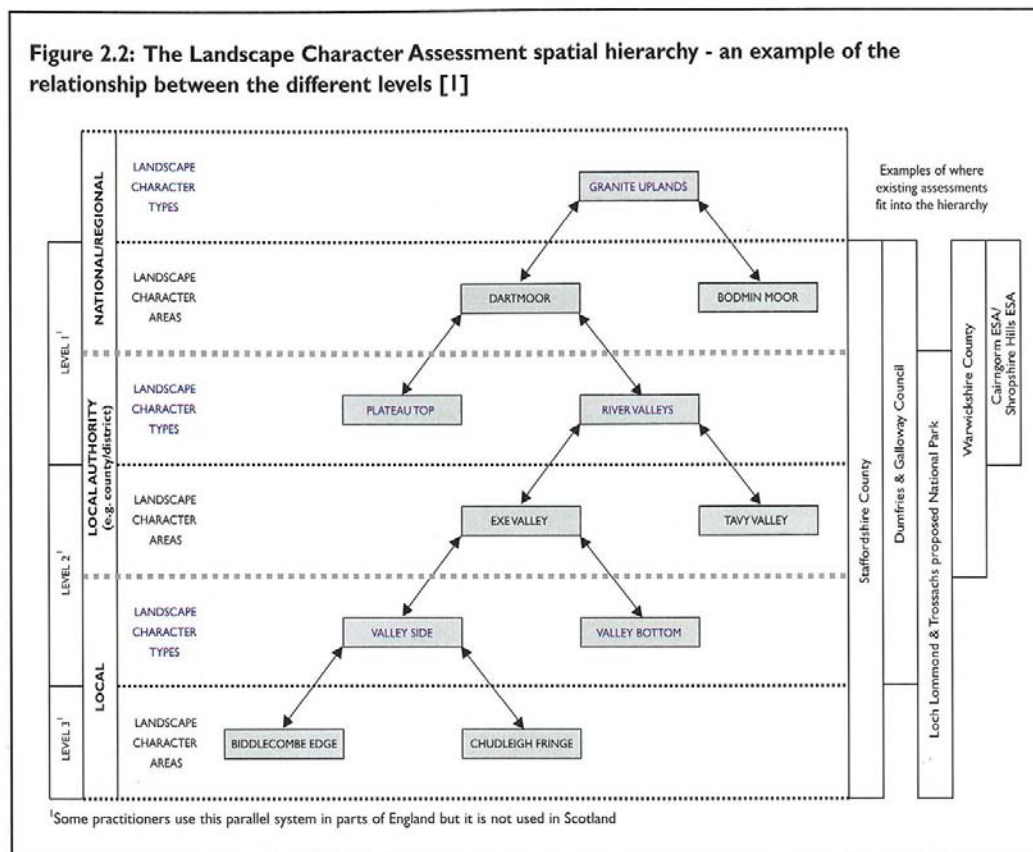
Figure 2.2: The Landscape Character Assessment spatial hierarchy - an example of the relationship between the different levels [1]

NATIONAL/REGIONAL

LANDSCAPE CHARACTER TYPES

GRANITE UPLANDS

Examples of where existing assessments fit into the hierarchy

LEVEL $1^1$

LANDSCAPE CHARACTER AREAS

DARTMOOR

BODMIN MOOR

LOCAL AUTHORITY (e.g. county/district)

LANDSCAPE CHARACTER TYPES

PLATEAU TOP

RIVER VALLEYS

LEVEL $2^1$

LANDSCAPE CHARACTER AREAS

EXE VALLEY

TAVY VALLEY

LOCAL

LANDSCAPE CHARACTER TYPES

VALLEY SIDE

VALLEY BOTTOM

LEVEL $3^1$

LANDSCAPE CHARACTER AREAS

BIDDLECOMBE EDGE

CHUDLEIGH FRINGE

Staffordshire County

Dumfries & Galloway Council

Loch Lommond & Trossachs proposed National Park

Warwickshire County

Cairngorm ESA/ Shropshire Hills ESA

$^1$Some practitioners use this parallel system in parts of England but it is not used in Scotland